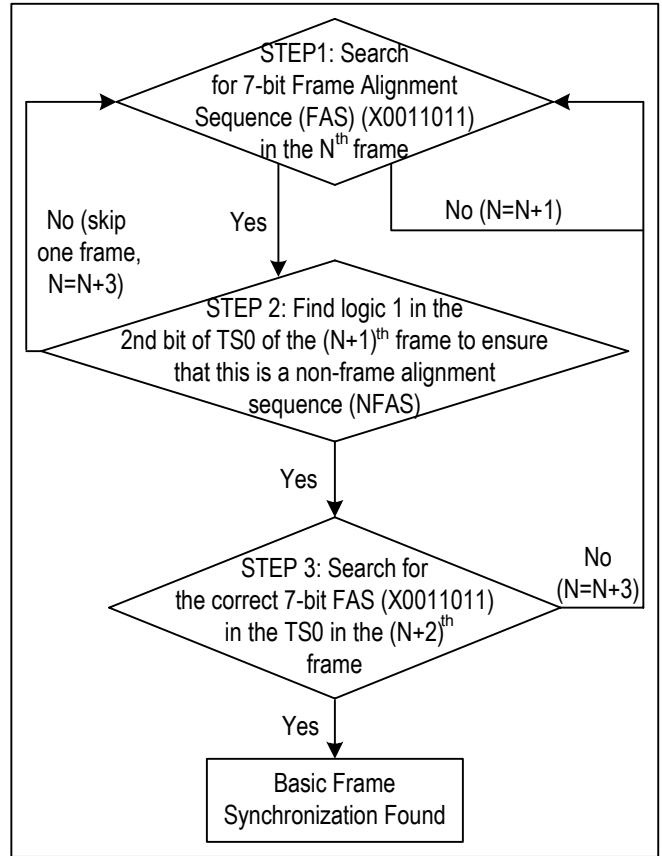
STEP1: Search for 7-bit Frame Alignment Sequence (FAS) (X0011011) in the N$^{th}$ frame

No (skip one frame, N=N+3)

Yes

No (N=N+1)

STEP 2: Find logic 1 in the 2nd bit of TS0 of the (N+1)$^{th}$ frame to ensure that this is a non-frame alignment sequence (NFAS)

Yes

No (N=N+3)

STEP 3: Search for the correct 7-bit FAS (X0011011) in the TS0 in the (N+2)$^{th}$ frame

Yes

Basic Frame Synchronization Found